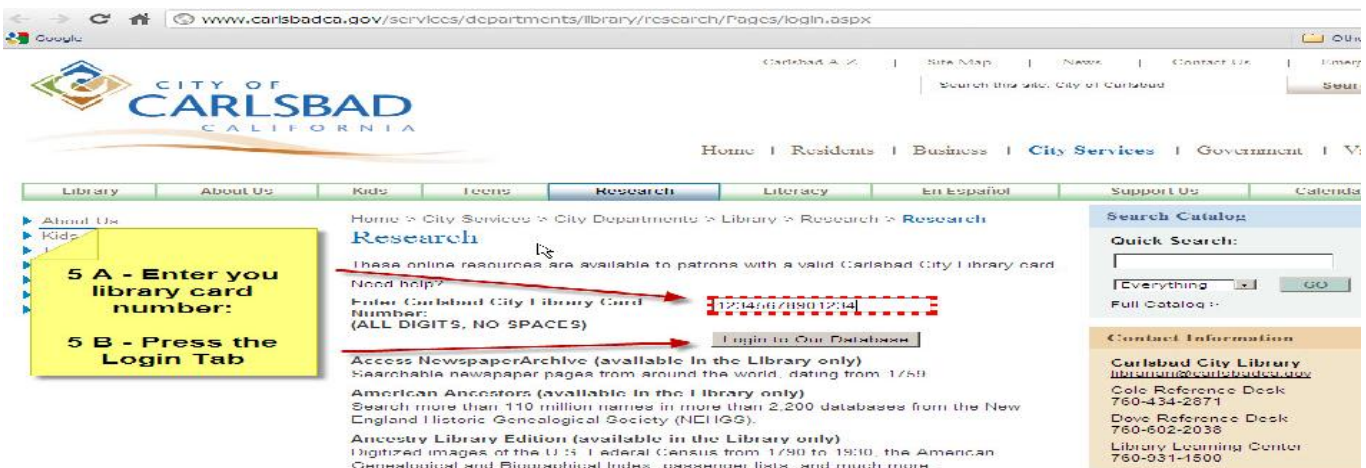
www.carlsbadca.gov/services/departments/library/research/Pages/login.aspx

Google

Oth

CITY OF CARLSBAD CALIFORNIA

Carlsbad A-Z | Site Map | News | Contact Us | Emerg

Search this site: City of Carlsbad

Sear

Home | Residents | Business | City Services | Government | Vi

Library | About Us | Kids | Teens | Research | Literacy | En Español | Support Us | Calenda

About Us
Kids

5 A - Enter you library card number:

5 B - Press the Login Tab

Home > City Services > City Departments > Library > Research > Research

Research

These online resources are available to patrons with a valid Carlsbad City Library card

Need help?

Enter Carlsbad City Library Card Number:
(ALL DIGITS, NO SPACES)

12345678901234

Login to Our Databases

Access NewspaperArchive (available in the Library only)
Searchable newspaper pages from around the world, dating from 1759

American Ancestors (available in the Library only)
Search more than 110 million names in more than 2,200 databases from the New England Historic Genealogical Society (NEHGS).

Ancestry Library Edition (available in the Library only)
Digitized images of the U.S. Federal Census from 1790 to 1930, the American Genealogical and Biographical Index, passenger lists, and much more

Search Catalog

Quick Search:

Everything

GO

Full Catalog >

Contact Information

Carlsbad City Library
librarian@carlsbadca.gov

Cole Reference Desk
760-434-2871

Dove Reference Desk
760-602-2038

Library Learning Center
760-931-1500